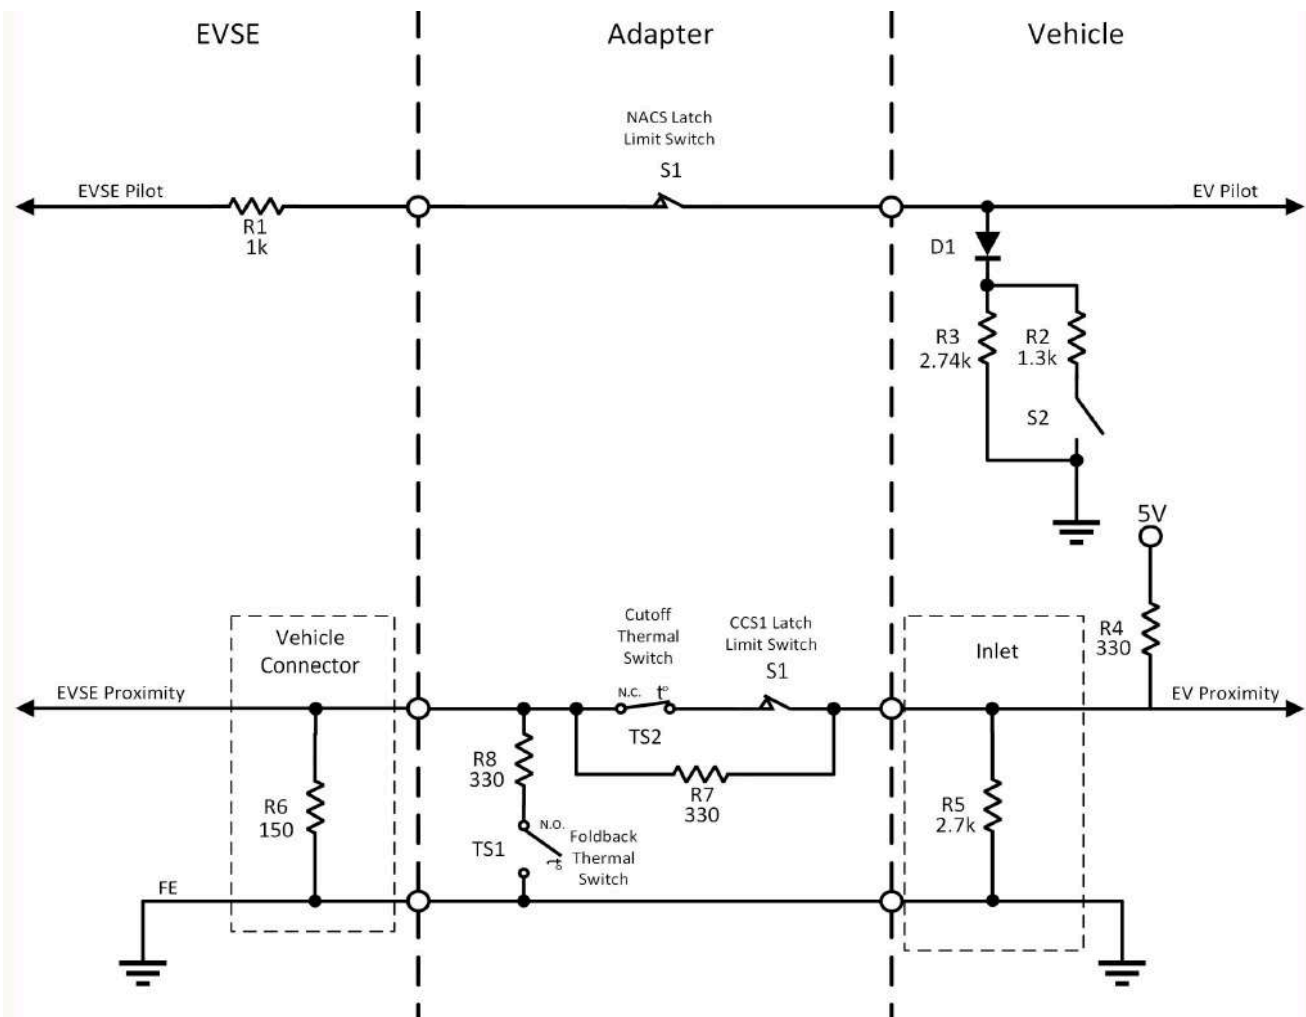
EVSE

Adapter

Vehicle

NACS Latch Limit Switch

S1

EVSE Pilot

R1
1k

EV Pilot

D1

R3
2.74k

R2
1.3k

S2

5V

Cutoff Thermal Switch

CCS1 Latch Limit Switch

S1

Vehicle Connector

Inlet

R4
330

EVSE Proximity

N.C. t°

EV Proximity

TS2

R8
330

R7
330

R6
150

N.O.

Foldback Thermal Switch

t°

TS1

R5
2.7k

FE